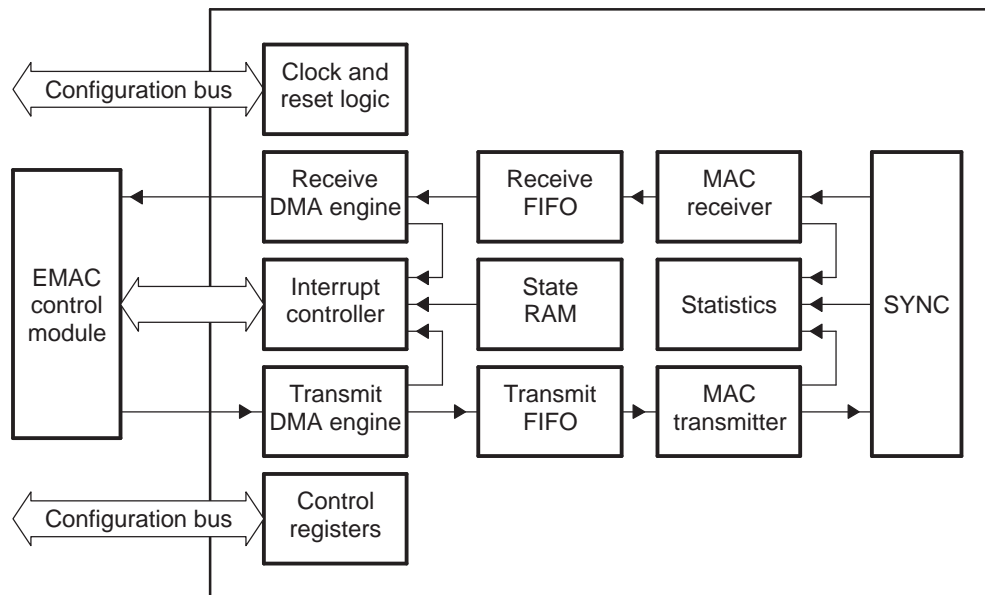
Configuration bus

Clock and reset logic

Receive DMA engine

Receive FIFO

MAC receiver

EMAC control module

Interrupt controller

State RAM

Statistics

SYNC

Transmit DMA engine

Transmit FIFO

MAC transmitter

Configuration bus

Control registers